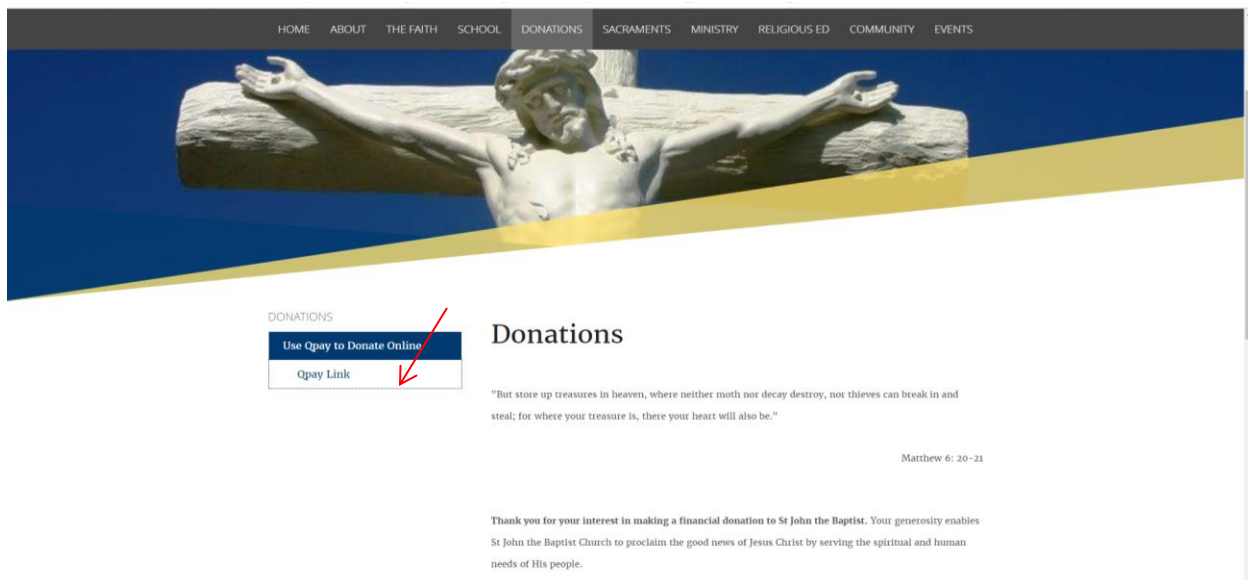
HOME ABOUT THE FAITH SCHOOL DONATIONS SACRAMENTS MINISTRY RELIGIOUS ED COMMUNITY EVENTS

DONATIONS

Use Qpay to Donate Online

Qpay Link

Donations

"But store up treasures in heaven, where neither moth nor decay destroy, nor thieves can break in and steal; for where your treasure is, there your heart will also be."

Matthew 6: 20-21

**Thank you for your interest in making a financial donation to St John the Baptist.** Your generosity enables St John the Baptist Church to proclaim the good news of Jesus Christ by serving the spiritual and human needs of His people.